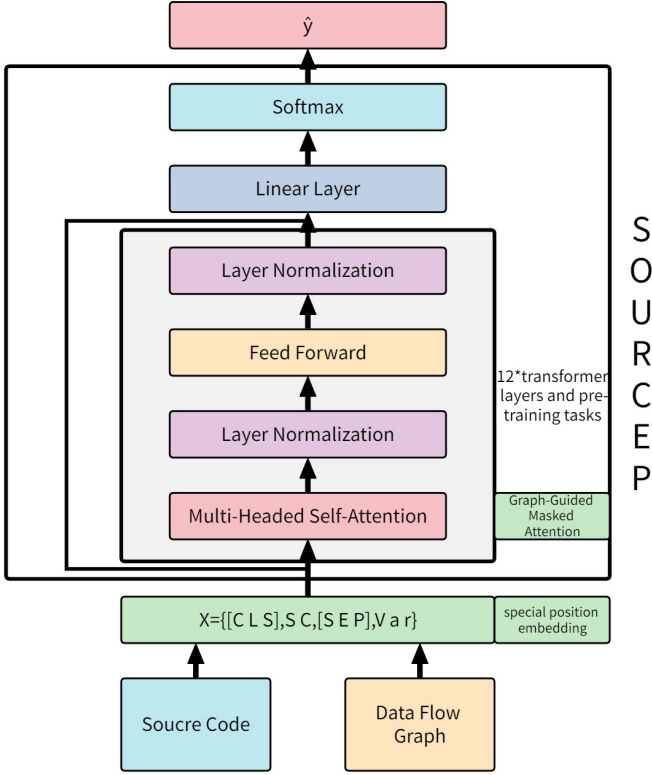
$\hat{y}$

Softmax

Linear Layer

Layer Normalization

Feed Forward

Layer Normalization

Multi-Headed Self-Attention

12*transformer layers and pre-training tasks

Graph-Guided Masked Attention

S O U R C E P

X={[C L S],S C,[S E P],V a r}

special position embedding

Soucre Code

Data Flow Graph